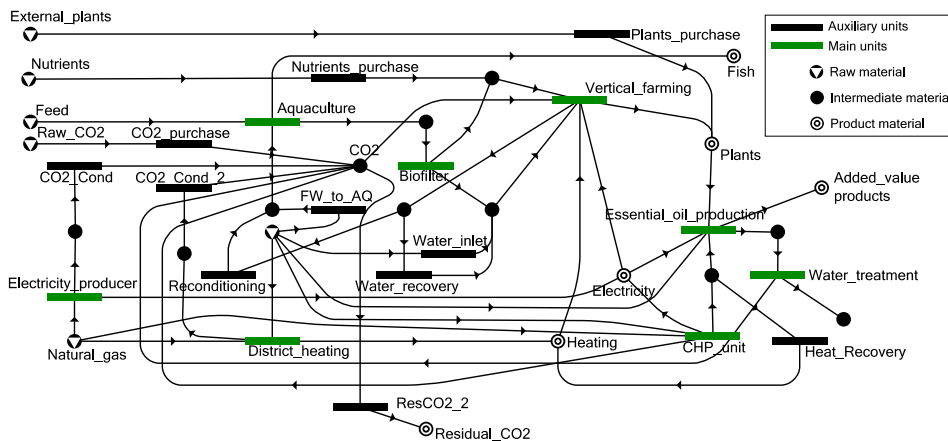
External_plants
Plants_purchase
Fish
Nutrients
Nutrients_purchase
Vertical_farming
Feed
Aquaculture
Raw_CO2
CO2_purchase
CO2
Plants
CO2_Cond
CO2_Cond_2
Biofilter
FW_to_AQ
Added_value products
Essential_oil_production
Water_inlet
Reconditioning
Water_recovery
Water_treatment
Electricity_producer
Electricity
Natural_gas
District_heating
Heating
CHP_unit
Heat_Recovery
ResCO2_2
Residual_CO2

Auxiliary units
Main units
Raw material
Intermediate materia
Product material